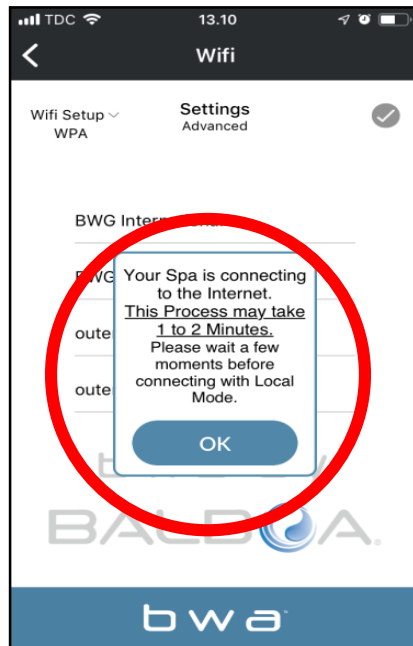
TDC 13.10

Wifi

Wifi Setup WPA

Settings
Advanced

BWG Intern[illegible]

BWG

oute

oute

Your Spa is connecting to the Internet.
This Process may take 1 to 2 Minutes.
Please wait a few moments before connecting with Local Mode.

OK

BALBOA.

bwa